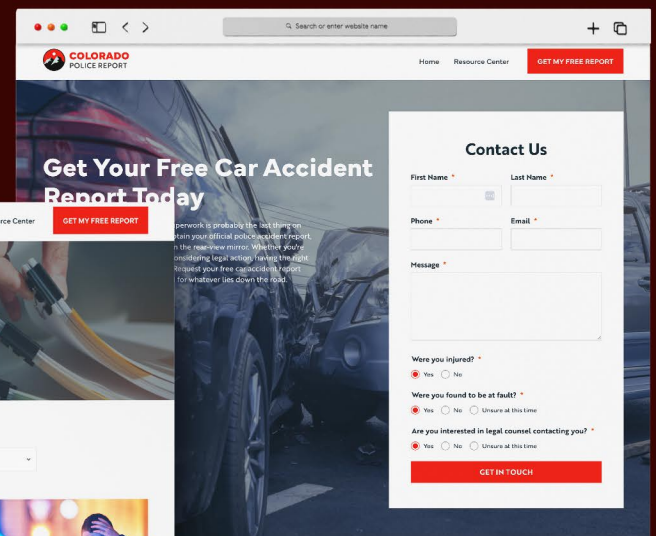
Search or enter website name

COLORADO
POLICE REPORT

Home Resource Center GET MY FREE REPORT

Get Your Free Car Accident Report Today

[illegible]perwork is probably the last thing on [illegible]tain your official police accident report, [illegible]n the rear-view mirror. Whether you're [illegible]onsidering legal action, having the right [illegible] Request your free car accident report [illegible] for whatever lies down the road.

rce Center GET MY FREE REPORT

Contact Us

First Name *

Last Name *

Phone *

Email *

Message *

Were you injured? *
Yes No

Were you found to be at fault? *
Yes No Unsure at this time

Are you interested in legal counsel contacting you? *
Yes No Unsure at this time

GET IN TOUCH